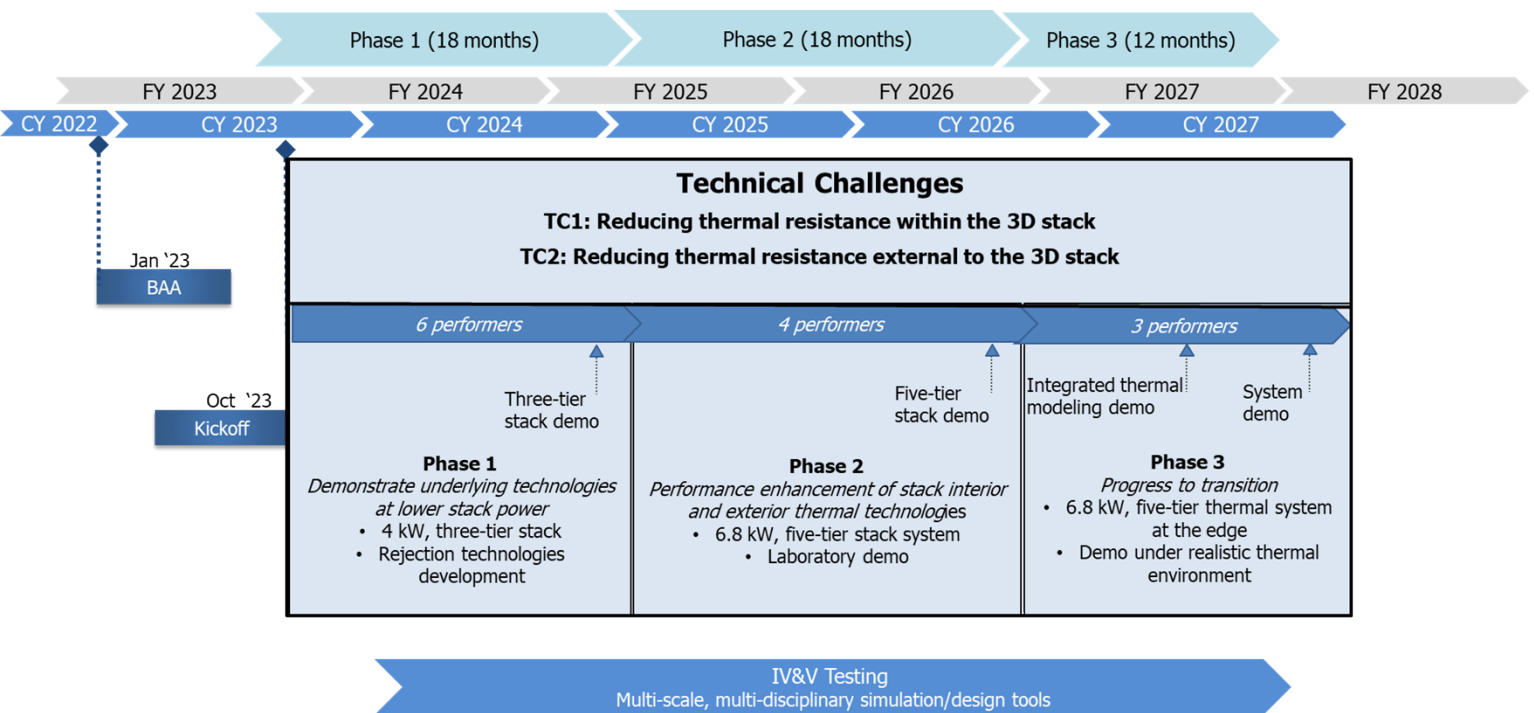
Phase 1 (18 months)
Phase 2 (18 months)
Phase 3 (12 months)

FY 2023
FY 2024
FY 2025
FY 2026
FY 2027
FY 2028

CY 2022
CY 2023
CY 2024
CY 2025
CY 2026
CY 2027

Jan '23
BAA

Oct '23
Kickoff

**Technical Challenges**
**TC1: Reducing thermal resistance within the 3D stack**
**TC2: Reducing thermal resistance external to the 3D stack**

*6 performers*
*4 performers*
*3 performers*

Three-tier stack demo

Five-tier stack demo

Integrated thermal modeling demo

System demo

**Phase 1**
*Demonstrate underlying technologies at lower stack power*
• 4 kW, three-tier stack
• Rejection technologies development

**Phase 2**
*Performance enhancement of stack interior and exterior thermal technologies*
• 6.8 kW, five-tier stack system
• Laboratory demo

**Phase 3**
*Progress to transition*
• 6.8 kW, five-tier thermal system at the edge
• Demo under realistic thermal environment

IV&V Testing
Multi-scale, multi-disciplinary simulation/design tools